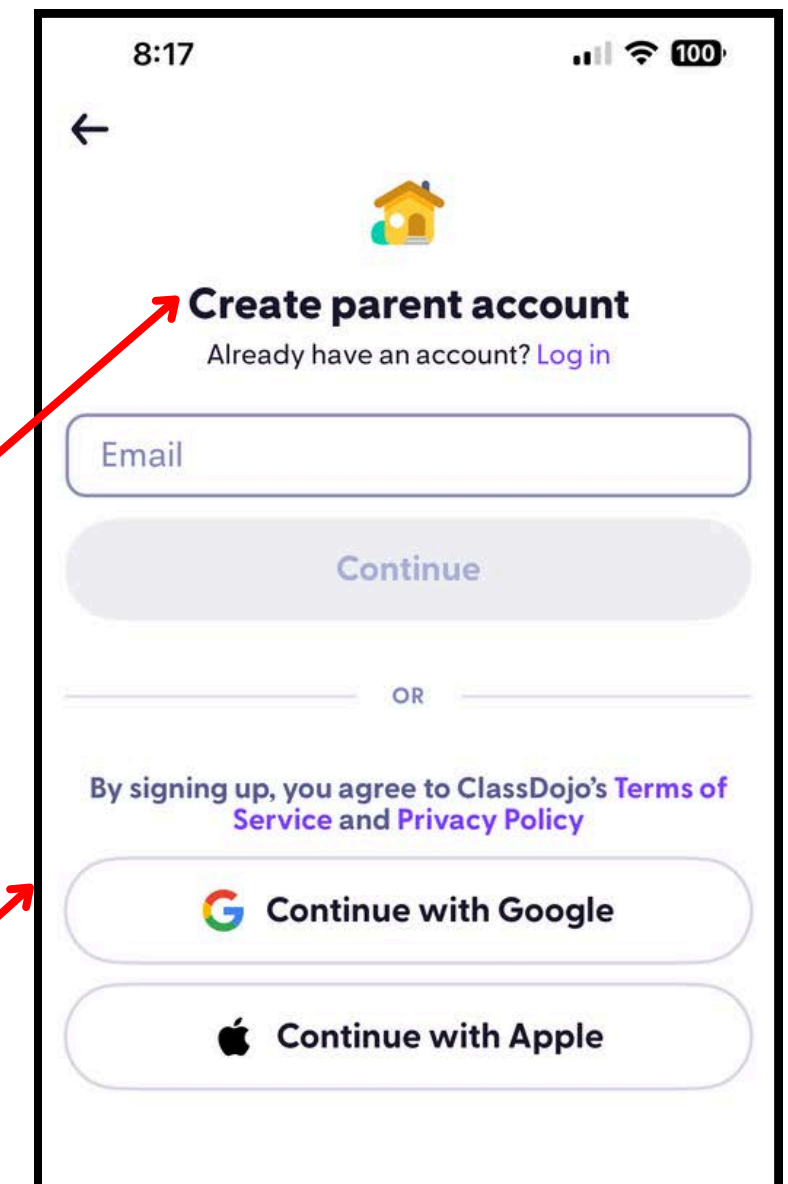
8:17

100

←

Create parent account

Already have an account? Log in

Email

Continue

OR

By signing up, you agree to ClassDojo's Terms of Service and Privacy Policy

Continue with Google

Continue with Apple